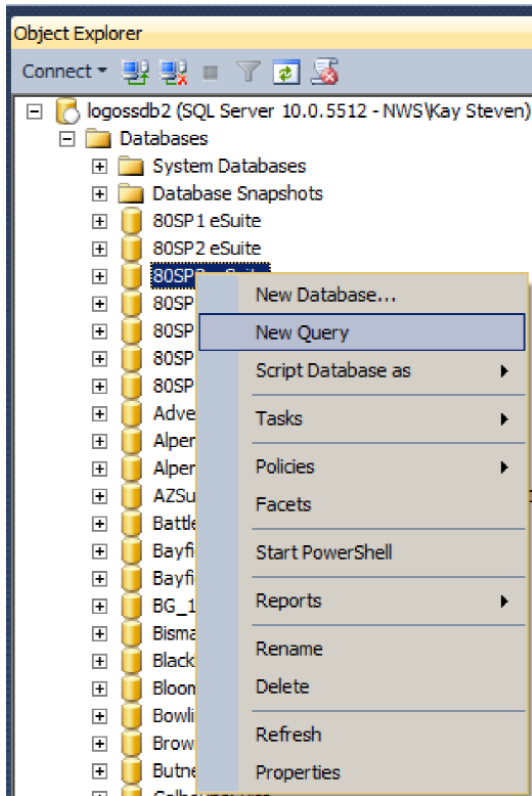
Object Explorer

Connect ▾

logossdb2 (SQL Server 10.0.5512 - NWS\Kay Steven)

Databases

System Databases

Database Snapshots

80SP1 eSuite

80SP2 eSuite

80SP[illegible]

80SP

80SP

80SP

80SP

Adve

Alper

Alper

AZSu

Battle

Bayfi

Bayfi

BG_1

Bisma

Black

Bloom

Bowli

Brow

Butne

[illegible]

New Database...

New Query

Script Database as

Tasks

Policies

Facets

Start PowerShell

Reports

Rename

Delete

Refresh

Properties